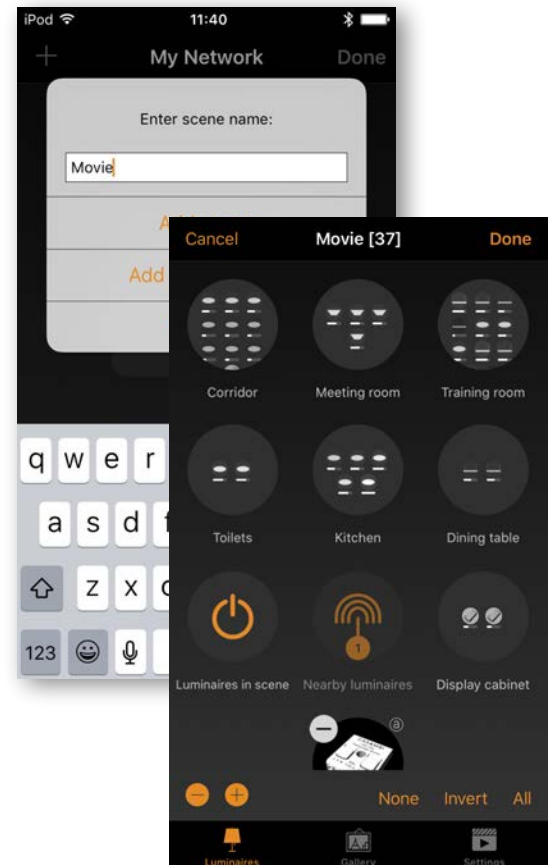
iPod 11:40

+ My Network Done

Enter scene name:

Movie

Add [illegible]

Add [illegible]

q w e r

a s d

z x

123

Cancel Movie [37] Done

Corridor

Meeting room

Training room

Toilets

Kitchen

Dining table

Luminaires in scene

1

Nearby luminaires

Display cabinet

None Invert All

Luminaires

Gallery

Settings